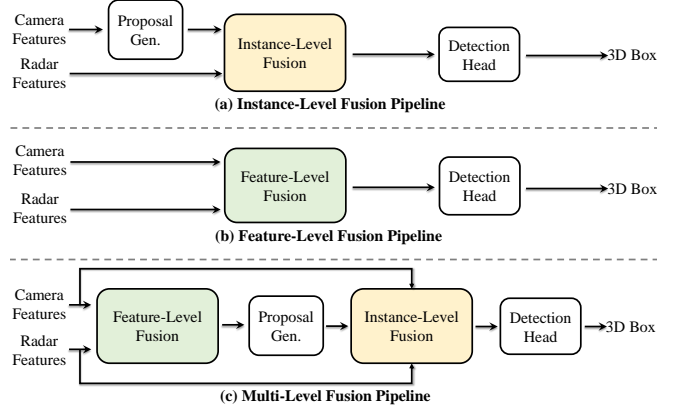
Camera Features

Proposal Gen.

Radar Features

Instance-Level Fusion

Detection Head

3D Box

(a) Instance-Level Fusion Pipeline

Camera Features

Radar Features

Feature-Level Fusion

Detection Head

3D Box

(b) Feature-Level Fusion Pipeline

Camera Features

Radar Features

Feature-Level Fusion

Proposal Gen.

Instance-Level Fusion

Detection Head

3D Box

(c) Multi-Level Fusion Pipeline